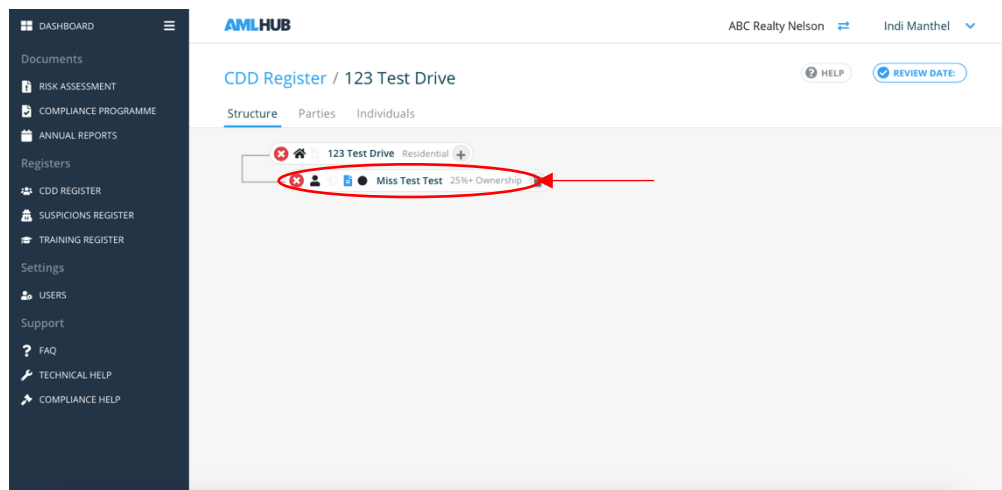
DASHBOARD

Documents

RISK ASSESSMENT

COMPLIANCE PROGRAMME

ANNUAL REPORTS

Registers

CDD REGISTER

SUSPICIONS REGISTER

TRAINING REGISTER

Settings

USERS

Support

FAQ

TECHNICAL HELP

COMPLIANCE HELP

AMLHUB

ABC Realty Nelson

Indi Manthel

CDD Register / 123 Test Drive

HELP

REVIEW DATE:

Structure Parties Individuals

123 Test Drive Residential

Miss Test Test 25%+ Ownership